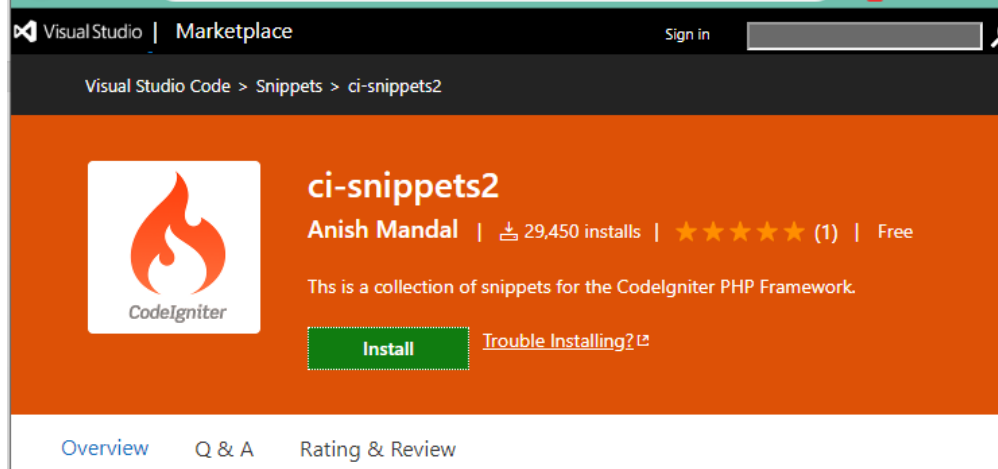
Visual Studio | Marketplace

Sign in

Visual Studio Code > Snippets > ci-snippets2

CodeIgniter

ci-snippets2

Anish Mandal | 29,450 installs | ★★★★★ (1) | Free

Ths is a collection of snippets for the CodeIgniter PHP Framework.

Install

Trouble Installing?

Overview Q & A Rating & Review